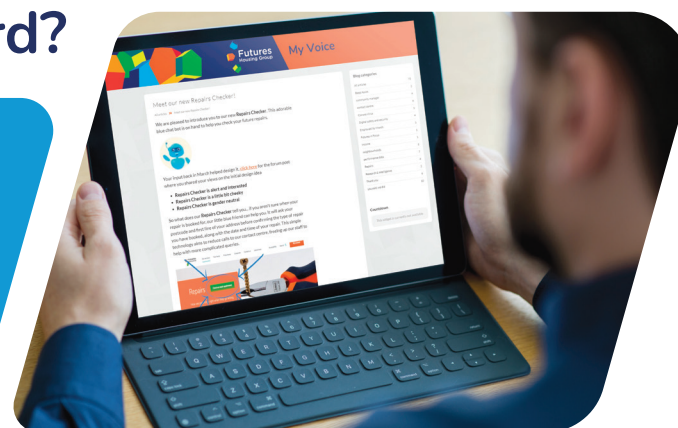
rd?

Futures Housing Group

My Voice

Meet our new Repairs Checker!

We are pleased to introduce you to our new Repairs Checker. This adorable blue chat bot is on hand to help you check your future repairs.

Your input back in March helped design it, click here for the focus post where you shared your views on the initial design idea.

Repairs Checker is alert and interested
Repairs Checker is a little bit cheeky
Repairs Checker is gender neutral

So what does our Repairs Checker tell you... If you aren't sure when your repair is booked for, our little blue friend can help you. It will ask your postcode and first line of your address before confirming the type of repair you have booked, along with the date and time of your repair. This simple technology aims to reduce calls to our contact centre, freeing up our staff to help with more complicated queries.

Repairs

Blog categories

Countdown